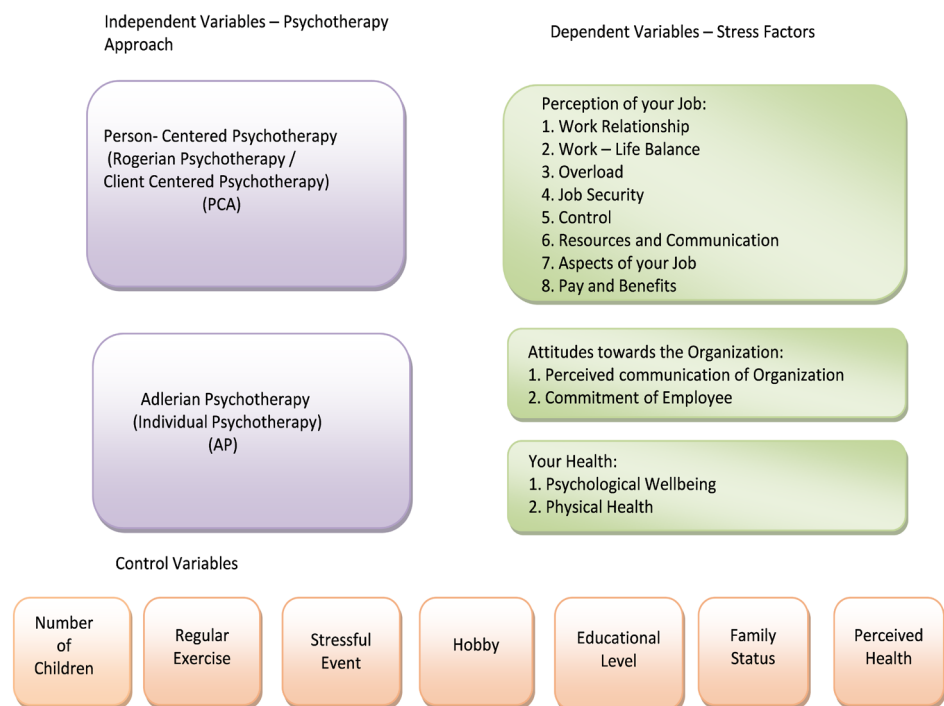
Independent Variables – Psychotherapy Approach

Dependent Variables – Stress Factors

Person- Centered Psychotherapy (Rogerian Psychotherapy / Client Centered Psychotherapy) (PCA)

Perception of your Job:
1. Work Relationship
2. Work – Life Balance
3. Overload
4. Job Security
5. Control
6. Resources and Communication
7. Aspects of your Job
8. Pay and Benefits

Adlerian Psychotherapy (Individual Psychotherapy) (AP)

Attitudes towards the Organization:
1. Perceived communication of Organization
2. Commitment of Employee

Your Health:
1. Psychological Wellbeing
2. Physical Health

Control Variables

Number of Children

Regular Exercise

Stressful Event

Hobby

Educational Level

Family Status

Perceived Health